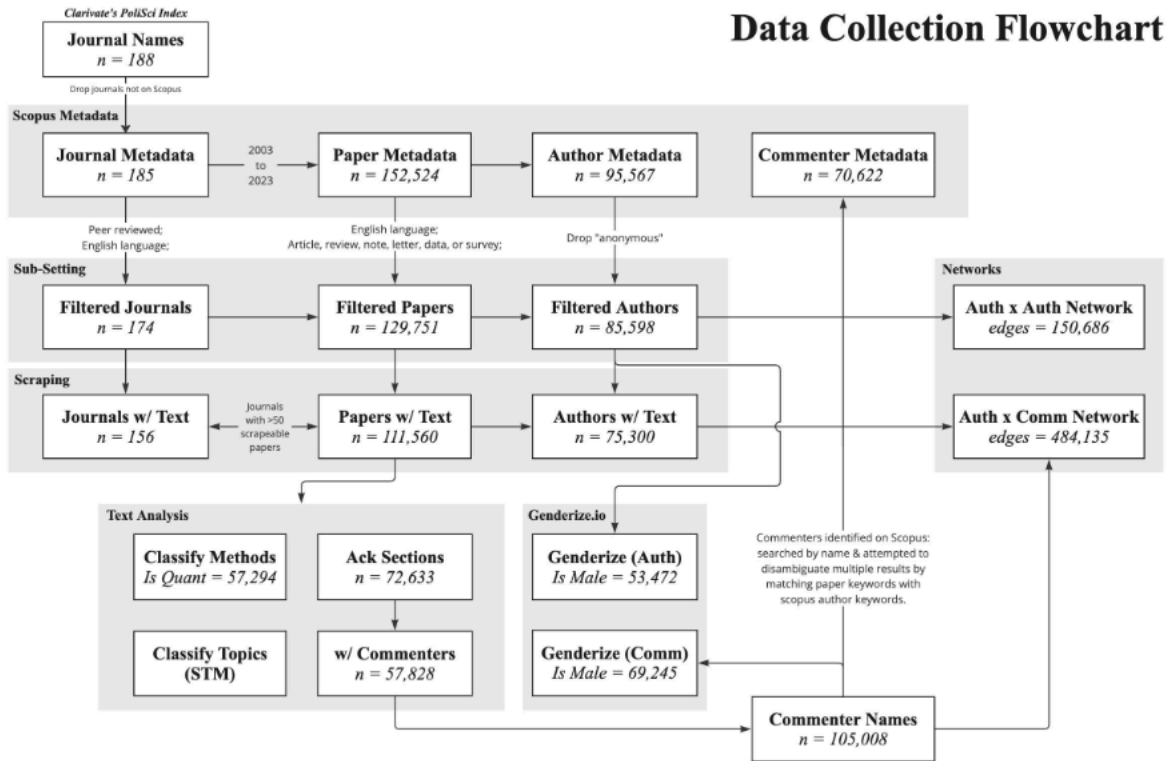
Clarivate's PoliSci Index

Journal Names
$n = 188$

Drop journals not on Scopus

Data Collection Flowchart

Scopus Metadata

Journal Metadata
$n = 185$

2003 to 2023

Paper Metadata
$n = 152{,}524$

Author Metadata
$n = 95{,}567$

Commenter Metadata
$n = 70{,}622$

Peer reviewed; English language;

English language; Article, review, note, letter, data, or survey;

Drop "anonymous"

Sub-Setting

Filtered Journals
$n = 174$

Filtered Papers
$n = 129{,}751$

Filtered Authors
$n = 85{,}598$

Networks

Auth x Auth Network
$edges = 150{,}686$

Scraping

Journals w/ Text
$n = 156$

Journals with >50 scrapeable papers

Papers w/ Text
$n = 111{,}560$

Authors w/ Text
$n = 75{,}300$

Auth x Comm Network
$edges = 484{,}135$

Text Analysis

Classify Methods
$Is\ Quant = 57{,}294$

Ack Sections
$n = 72{,}633$

Classify Topics (STM)

w/ Commenters
$n = 57{,}828$

Genderize.io

Genderize (Auth)
$Is\ Male = 53{,}472$

Genderize (Comm)
$Is\ Male = 69{,}245$

Commenters identified on Scopus: searched by name & attempted to disambiguate multiple results by matching paper keywords with scopus author keywords.

Commenter Names
$n = 105{,}008$